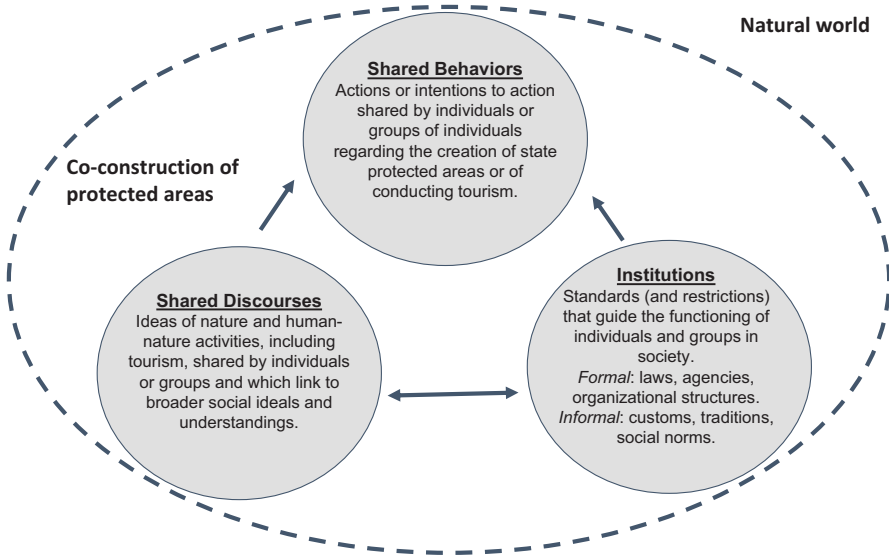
Natural world

Co-construction of protected areas

Shared Behaviors
Actions or intentions to action shared by individuals or groups of individuals regarding the creation of state protected areas or of conducting tourism.

Shared Discourses
Ideas of nature and human-nature activities, including tourism, shared by individuals or groups and which link to broader social ideals and understandings.

Institutions
Standards (and restrictions) that guide the functioning of individuals and groups in society.
*Formal*: laws, agencies, organizational structures.
*Informal*: customs, traditions, social norms.